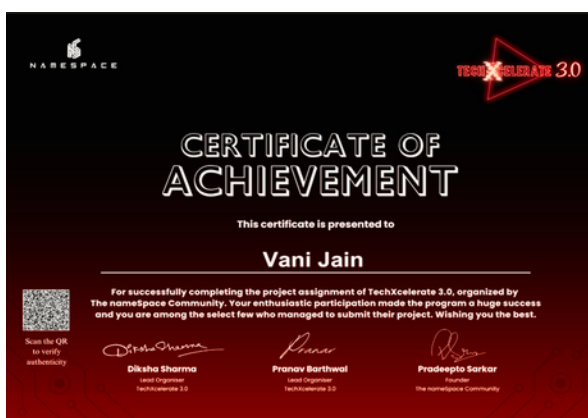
NAMESPACE

TECHXCELERATE 3.0

CERTIFICATE OF ACHIEVEMENT

This certificate is presented to

Vani Jain

For successfully completing the project assignment of TechXcelerate 3.0, organized by The nameSpace Community. Your enthusiastic participation made the program a huge success and you are among the select few who managed to submit their project. Wishing you the best.

Scan the QR to verify authenticity

Diksha Sharma
Diksha Sharma
Lead Organiser
TechXcelerate 3.0

Pranav
Pranav Barthwal
Lead Organiser
TechXcelerate 3.0

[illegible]
Pradeepto Sarkar
Founder
The nameSpace Community